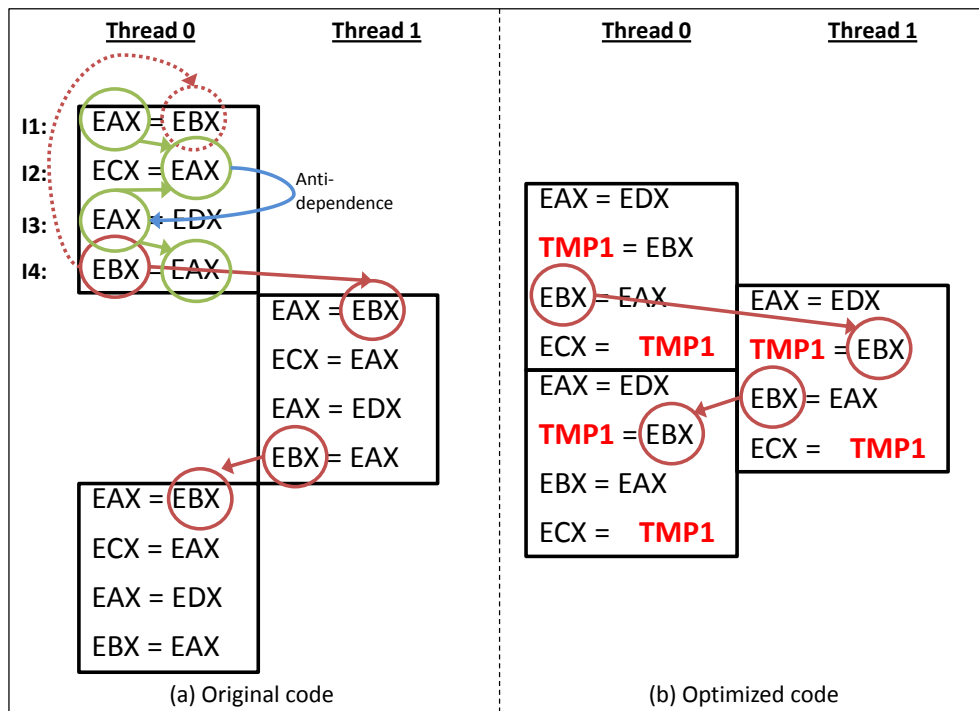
Thread 0 Thread 1

I1: EAX = EBX
I2: ECX = EAX
I3: EAX = EDX
I4: EBX = EAX

Anti-dependence

EAX = EBX
ECX = EAX
EAX = EDX
EBX = EAX

EAX = EBX
ECX = EAX
EAX = EDX
EBX = EAX

(a) Original code

Thread 0 Thread 1

EAX = EDX
TMP1 = EBX
EBX = EAX
ECX = TMP1

EAX = EDX
TMP1 = EBX
EBX = EAX
ECX = TMP1

EAX = EDX
TMP1 = EBX
EBX = EAX
ECX = TMP1

(b) Optimized code